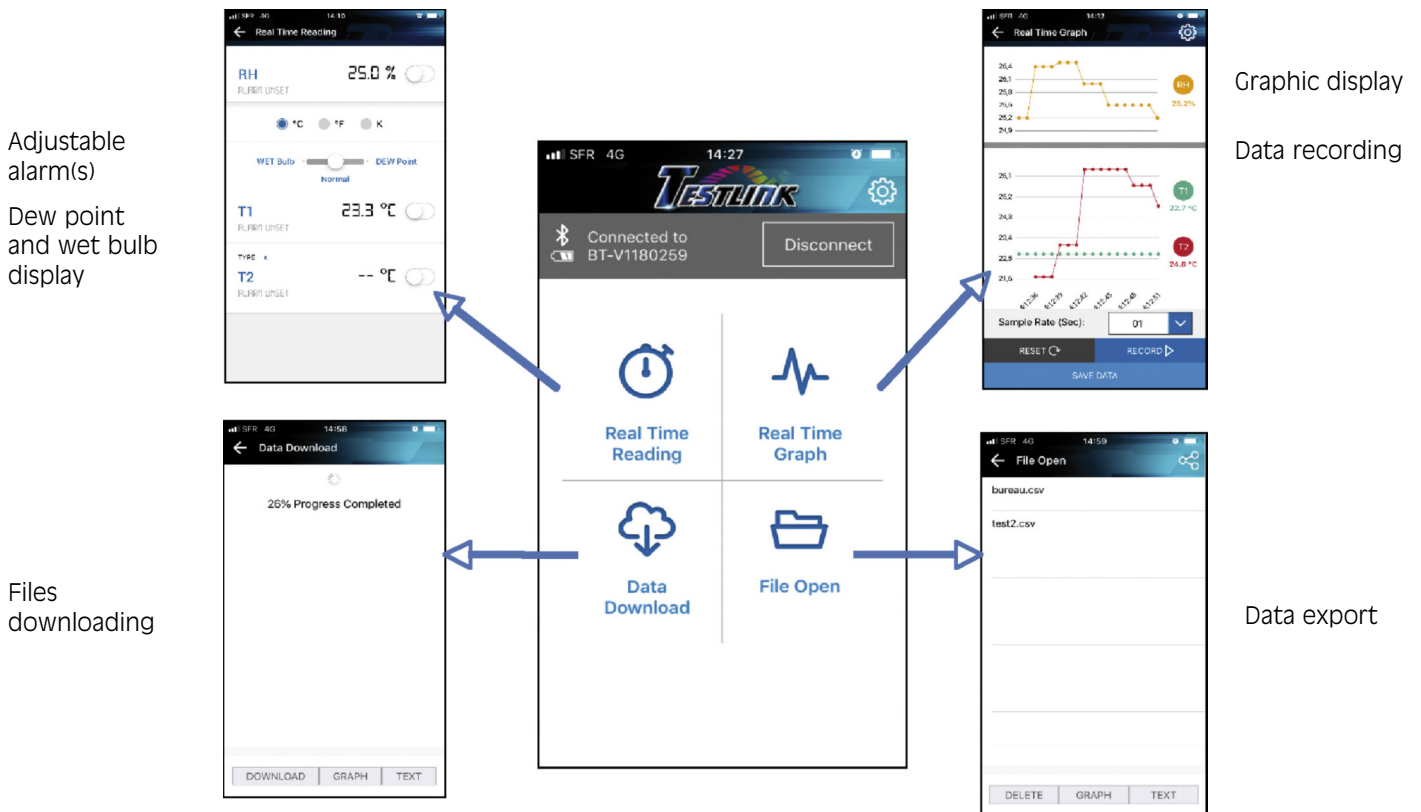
Adjustable alarm(s)

Dew point and wet bulb display

SFR 4G 14:10
Real Time Reading
RH 25.0 %
ALARM UNSET
°C °F K
WET Bulb DEW Point
Normal
T1 23.3 °C
ALARM UNSET
TYPE K
T2 -- °C
ALARM UNSET

SFR 4G 14:27
TESTLINK
Connected to BT-V1180259
Disconnect
Real Time Reading
Real Time Graph
Data Download
File Open

SFR 4G 14:12
Real Time Graph
26,4
26,1
25,8
25,5
25,2
24,9
RH 25.2%
26,1
25,2
24,3
23,4
22,8
21,6
T1 22.7 °C
T2 24.8 °C
Sample Rate (Sec): 01
RESET
RECORD
SAVE DATA

Graphic display

Data recording

Files downloading

SFR 4G 14:56
Data Download
26% Progress Completed
DOWNLOAD GRAPH TEXT

SFR 4G 14:59
File Open
bureau.csv
test2.csv
DELETE GRAPH TEXT

Data export